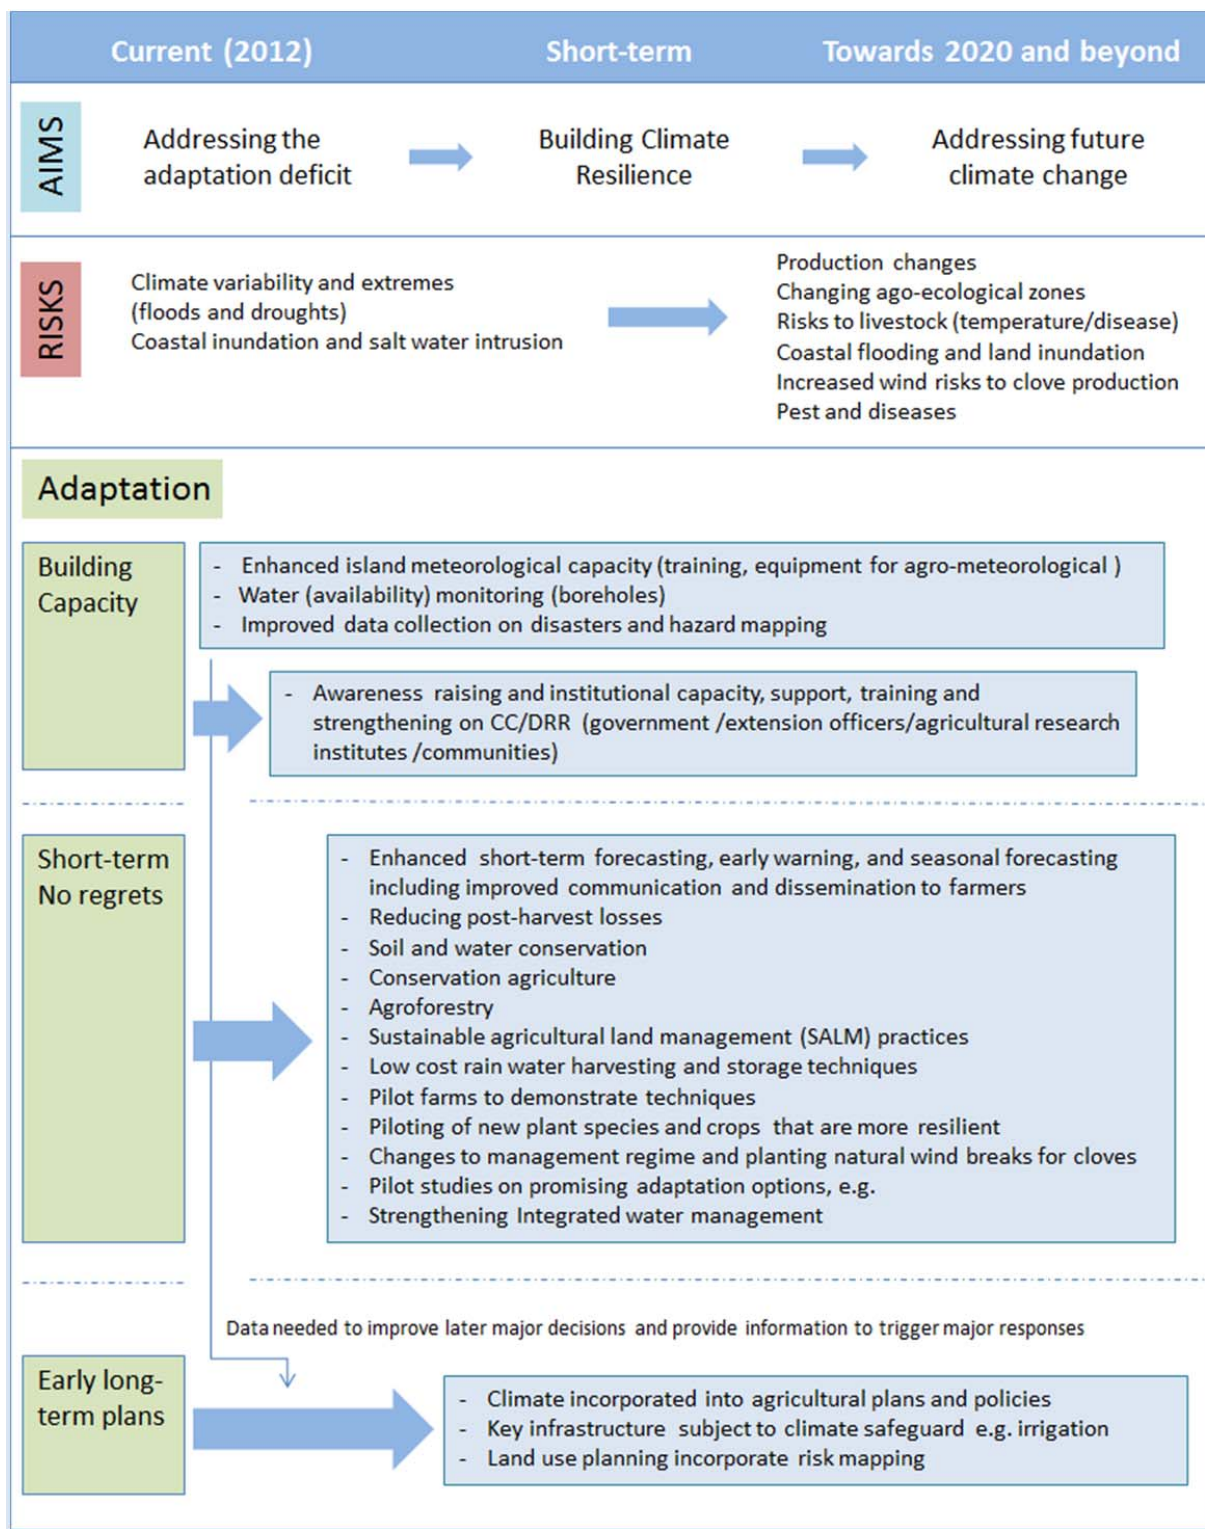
Current (2012)
Short-term
Towards 2020 and beyond

AIMS

Addressing the adaptation deficit

Building Climate Resilience

Addressing future climate change

RISKS

Climate variability and extremes (floods and droughts)
Coastal inundation and salt water intrusion

Production changes
Changing ago-ecological zones
Risks to livestock (temperature/disease)
Coastal flooding and land inundation
Increased wind risks to clove production
Pest and diseases

Adaptation

Building Capacity

- Enhanced island meteorological capacity (training, equipment for agro-meteorological )
- Water (availability) monitoring (boreholes)
- Improved data collection on disasters and hazard mapping

- Awareness raising and institutional capacity, support, training and strengthening on CC/DRR (government /extension officers/agricultural research institutes /communities)

Short-term No regrets

- Enhanced short-term forecasting, early warning, and seasonal forecasting including improved communication and dissemination to farmers
- Reducing post-harvest losses
- Soil and water conservation
- Conservation agriculture
- Agroforestry
- Sustainable agricultural land management (SALM) practices
- Low cost rain water harvesting and storage techniques
- Pilot farms to demonstrate techniques
- Piloting of new plant species and crops that are more resilient
- Changes to management regime and planting natural wind breaks for cloves
- Pilot studies on promising adaptation options, e.g.
- Strengthening Integrated water management

Data needed to improve later major decisions and provide information to trigger major responses

Early long-term plans

- Climate incorporated into agricultural plans and policies
- Key infrastructure subject to climate safeguard e.g. irrigation
- Land use planning incorporate risk mapping